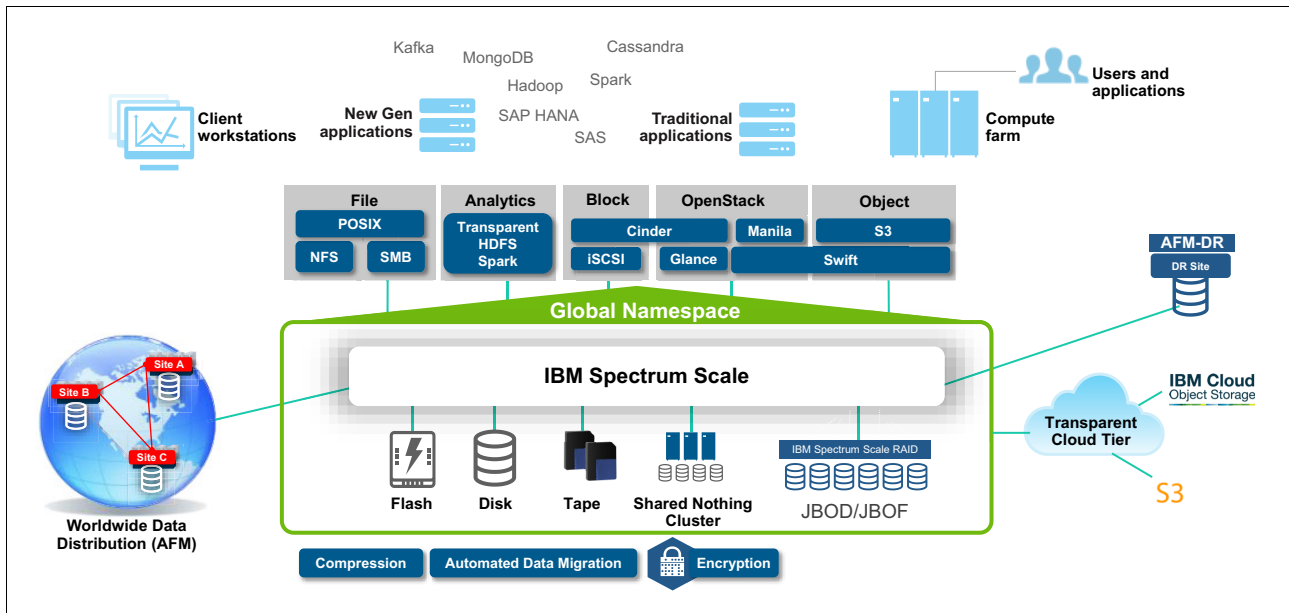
Kafka
MongoDB
Cassandra
Hadoop
Spark
SAP HANA
SAS

Client workstations

New Gen applications

Traditional applications

Users and applications

Compute farm

File
POSIX
NFS
SMB

Analytics
Transparent HDFS Spark

Block
Cinder
iSCSI

OpenStack
Manila
Glance
Swift

Object
S3

AFM-DR
DR Site

Global Namespace

IBM Spectrum Scale

Site A
Site B
Site C

Worldwide Data Distribution (AFM)

Flash
Disk
Tape
Shared Nothing Cluster
IBM Spectrum Scale RAID
JBOD/JBOF

Transparent Cloud Tier

IBM Cloud
Object Storage

S3

Compression
Automated Data Migration
Encryption